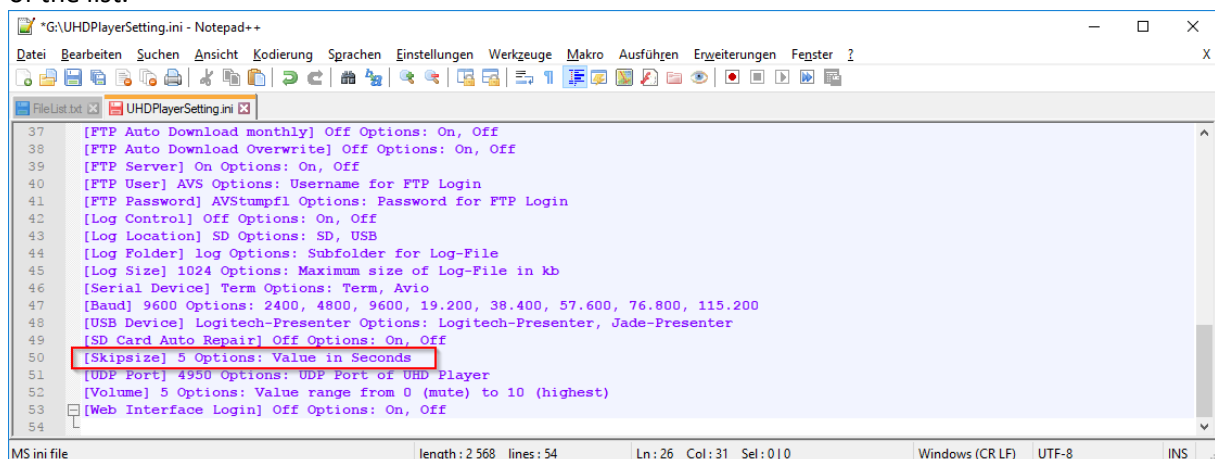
*G:\UHDPlayerSetting.ini - Notepad++

Datei Bearbeiten Suchen Ansicht Kodierung Sprachen Einstellungen Werkzeuge Makro Ausführen Erweiterungen Fenster ? X

FileList.txt UHDPlayerSetting.ini

37 [FTP Auto Download monthly] Off Options: On, Off
38 [FTP Auto Download Overwrite] Off Options: On, Off
39 [FTP Server] On Options: On, Off
40 [FTP User] AVS Options: Username for FTP Login
41 [FTP Password] AVStumpfl Options: Password for FTP Login
42 [Log Control] Off Options: On, Off
43 [Log Location] SD Options: SD, USB
44 [Log Folder] log Options: Subfolder for Log-File
45 [Log Size] 1024 Options: Maximum size of Log-File in kb
46 [Serial Device] Term Options: Term, Avio
47 [Baud] 9600 Options: 2400, 4800, 9600, 19.200, 38.400, 57.600, 76.800, 115.200
48 [USB Device] Logitech-Presenter Options: Logitech-Presenter, Jade-Presenter
49 [SD Card Auto Repair] Off Options: On, Off
50 [Skipsize] 5 Options: Value in Seconds
51 [UDP Port] 4950 Options: UDP Port of UHD Player
52 [Volume] 5 Options: Value range from 0 (mute) to 10 (highest)
53 [Web Interface Login] Off Options: On, Off
54

MS ini file length : 2 568 lines : 54 Ln : 26 Col : 31 Sel : 0 | 0 Windows (CR LF) UTF-8 INS